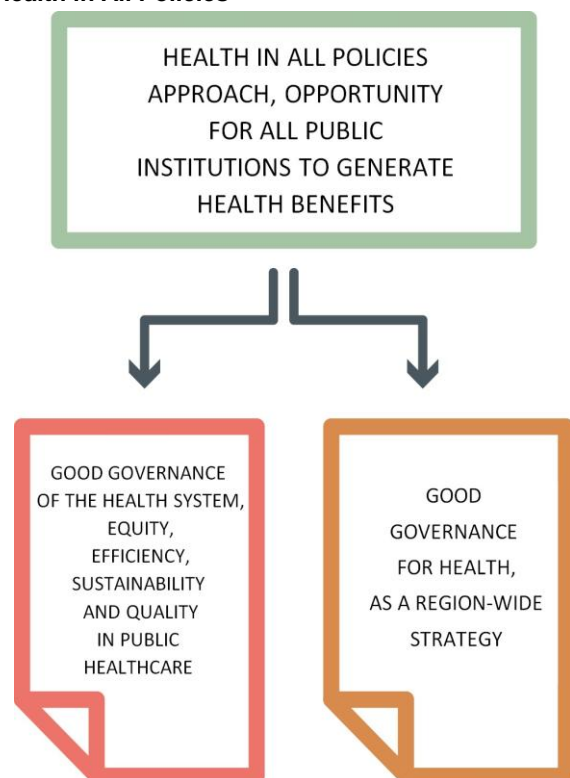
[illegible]ealth in All Policies

HEALTH IN ALL POLICIES APPROACH, OPPORTUNITY FOR ALL PUBLIC INSTITUTIONS TO GENERATE HEALTH BENEFITS

GOOD GOVERNANCE OF THE HEALTH SYSTEM, EQUITY, EFFICIENCY, SUSTAINABILITY AND QUALITY IN PUBLIC HEALTHCARE

GOOD GOVERNANCE FOR HEALTH, AS A REGION-WIDE STRATEGY